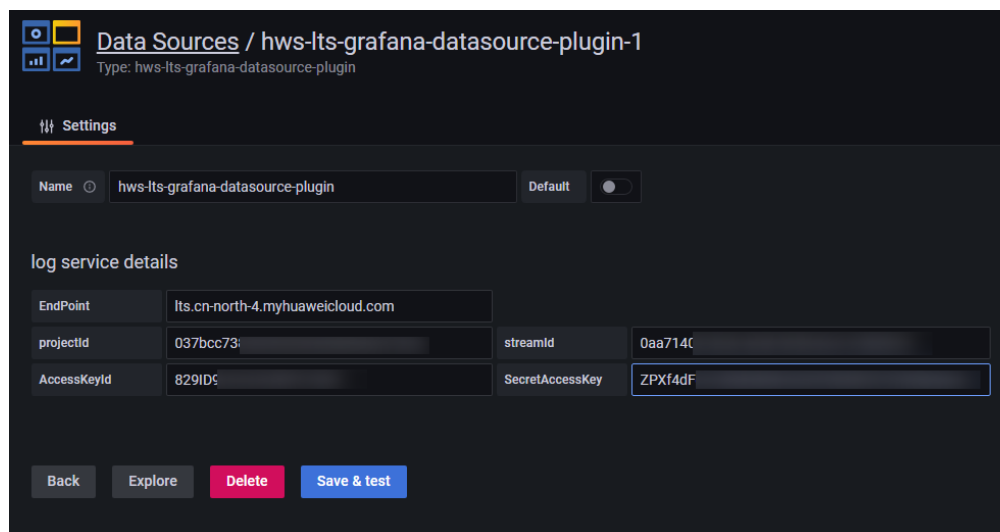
Data Sources / hws-lts-grafana-datasource-plugin-1
Type: hws-lts-grafana-datasource-plugin

Settings

Name hws-lts-grafana-datasource-plugin Default

log service details

EndPoint lts.cn-north-4.myhuaweicloud.com
projectId 037bcc73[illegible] streamId 0aa714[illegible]
AccessKeyId 829ID9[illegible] SecretAccessKey ZPXf4dF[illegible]

Back Explore Delete Save & test